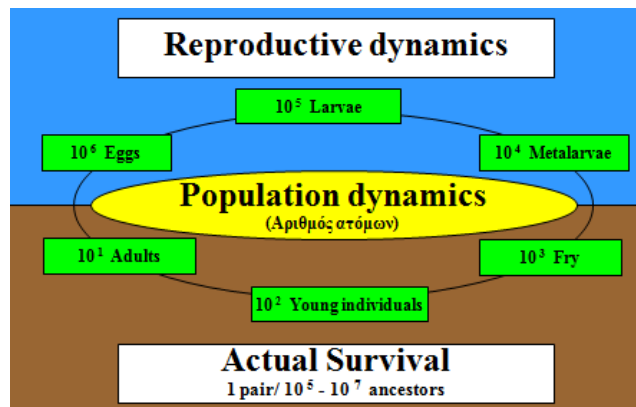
Reproductive dynamics

$10^5$ Larvae

$10^6$ Eggs

$10^4$ Metalarvae

Population dynamics
(Αριθμός ατόμων)

$10^1$ Adults

$10^3$ Fry

$10^2$ Young individuals

Actual Survival
1 pair/ $10^5$ - $10^7$ ancestors